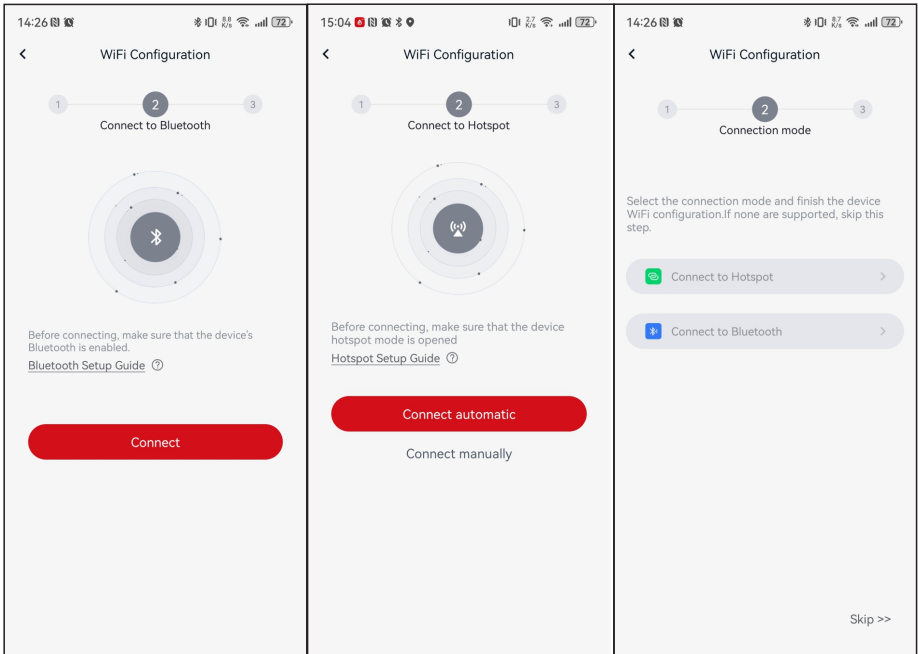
14:26 72

<

WiFi Configuration

1 2 3

Connect to Bluetooth

Before connecting, make sure that the device's Bluetooth is enabled.

Bluetooth Setup Guide ⓘ

Connect

15:04 2.7 K/s 72

<

WiFi Configuration

1 2 3

Connect to Hotspot

Before connecting, make sure that the device hotspot mode is opened

Hotspot Setup Guide ⓘ

Connect automatic

Connect manually

14:26 8.7 K/s 72

<

WiFi Configuration

1 2 3

Connection mode

Select the connection mode and finish the device WiFi configuration.If none are supported, skip this step.

Connect to Hotspot >

Connect to Bluetooth >

Skip >>